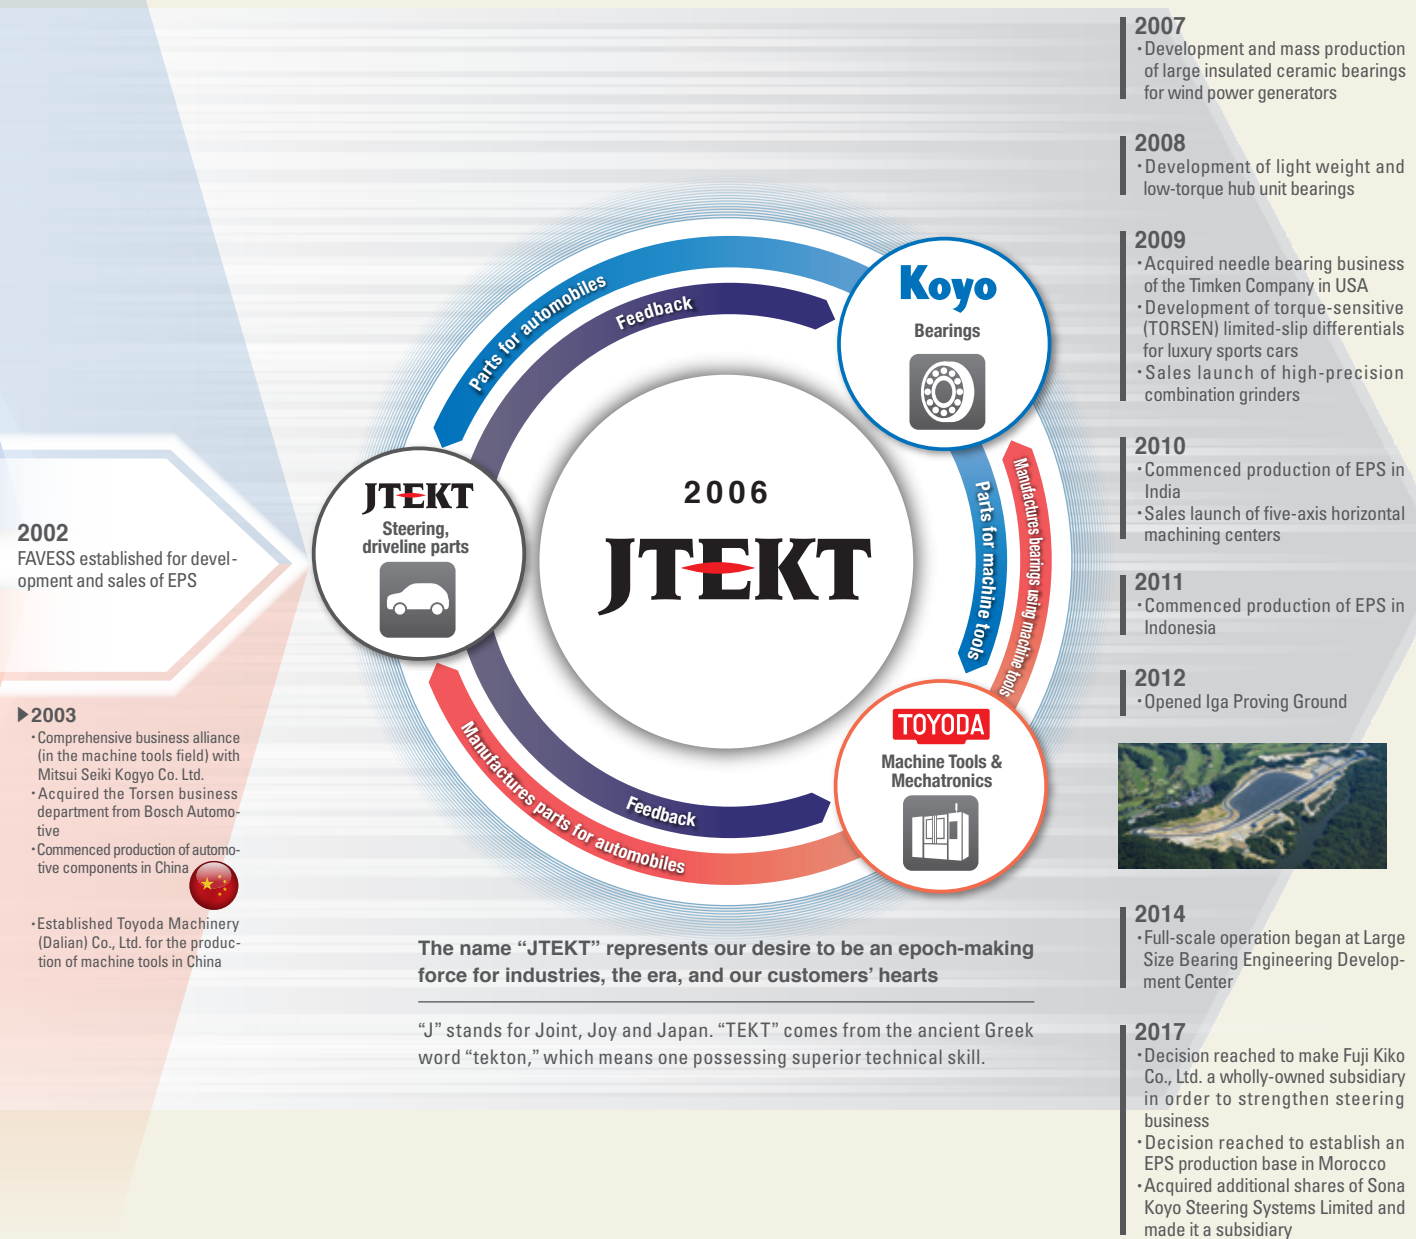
2002
FAVESS established for development and sales of EPS

▶2003
・Comprehensive business alliance (in the machine tools field) with Mitsui Seiki Kogyo Co. Ltd.
・Acquired the Torsen business department from Bosch Automotive
・Commenced production of automotive components in China

・Established Toyoda Machinery (Dalian) Co., Ltd. for the production of machine tools in China

Parts for automobiles
Feedback
Koyo
Bearings
JTEKT
Steering, driveline parts
2006
JTEKT
Parts for machine tools
Manufactures bearings using machine tools
Manufactures parts for automobiles
Feedback
TOYODA
Machine Tools & Mechatronics

The name "JTEKT" represents our desire to be an epoch-making force for industries, the era, and our customers' hearts

"J" stands for Joint, Joy and Japan. "TEKT" comes from the ancient Greek word "tekton," which means one possessing superior technical skill.

2007
・Development and mass production of large insulated ceramic bearings for wind power generators

2008
・Development of light weight and low-torque hub unit bearings

2009
・Acquired needle bearing business of the Timken Company in USA
・Development of torque-sensitive (TORSEN) limited-slip differentials for luxury sports cars
・Sales launch of high-precision combination grinders

2010
・Commenced production of EPS in India
・Sales launch of five-axis horizontal machining centers

2011
・Commenced production of EPS in Indonesia

2012
・Opened Iga Proving Ground

2014
・Full-scale operation began at Large Size Bearing Engineering Development Center

2017
・Decision reached to make Fuji Kiko Co., Ltd. a wholly-owned subsidiary in order to strengthen steering business
・Decision reached to establish an EPS production base in Morocco
・Acquired additional shares of Sona Koyo Steering Systems Limited and made it a subsidiary